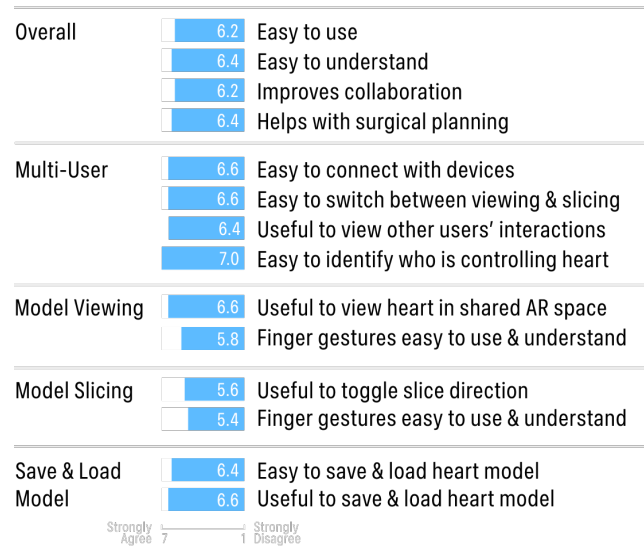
| | | |
|---|---|---|
| Overall | 6.2 | Easy to use |
| | 6.4 | Easy to understand |
| | 6.2 | Improves collaboration |
| | 6.4 | Helps with surgical planning |
| Multi-User | 6.6 | Easy to connect with devices |
| | 6.6 | Easy to switch between viewing & slicing |
| | 6.4 | Useful to view other users' interactions |
| | 7.0 | Easy to identify who is controlling heart |
| Model Viewing | 6.6 | Useful to view heart in shared AR space |
| | 5.8 | Finger gestures easy to use & understand |
| Model Slicing | 5.6 | Useful to toggle slice direction |
| | 5.4 | Finger gestures easy to use & understand |
| Save & Load Model | 6.4 | Easy to save & load heart model |
| | 6.6 | Useful to save & load heart model |

Strongly Agree 7 1 Strongly Disagree